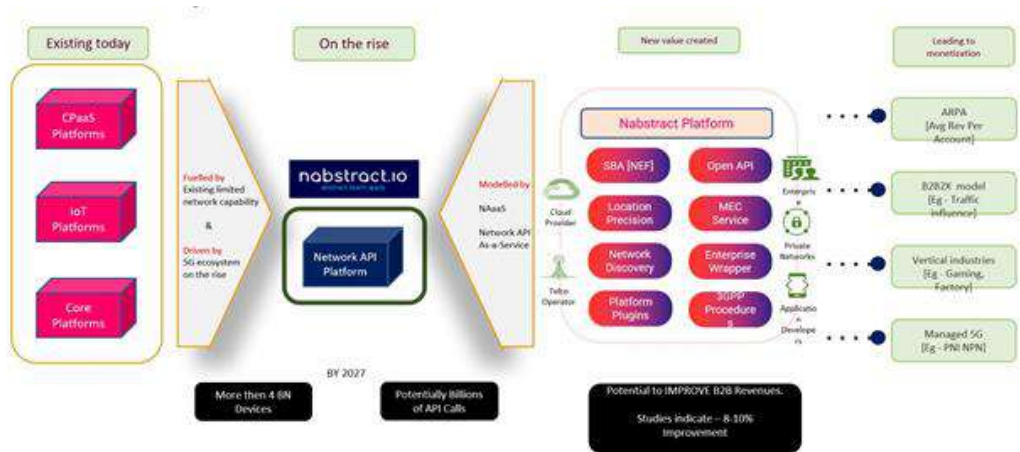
Existing today

CPaaS Platforms

IoT Platforms

Core Platforms

Fuelled by
Existing limited network capability

&

Driven by
5G ecosystem on the rise

On the rise

nabstract.io
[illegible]

Network API Platform

BY 2027

More then 4 BN Devices

Potentially Billions of API Calls

Modelled by

NAaaS

Network API As-a-Service

Cloud Provider

Telco Operator

New value created

Nabstract Platform

SBA [NEF]

Open API

Location Precision

MEC Service

Network Discovery

Enterprise Wrapper

Platform Plugins

3GPP Procedures

Enterpris e

Private Networks

Applicatio n Develope rs

Potential to IMPROVE B2B Revenues.

Studies indicate – 8-10% Improvement

Leading to monetization

ARPA
[Avg Rev Per Account]

B2B2X model
[Eg - Traffic influence]

Vertical industries
[Eg - Gaming, Factory]

Managed 5G
[Eg - PNI NPN]